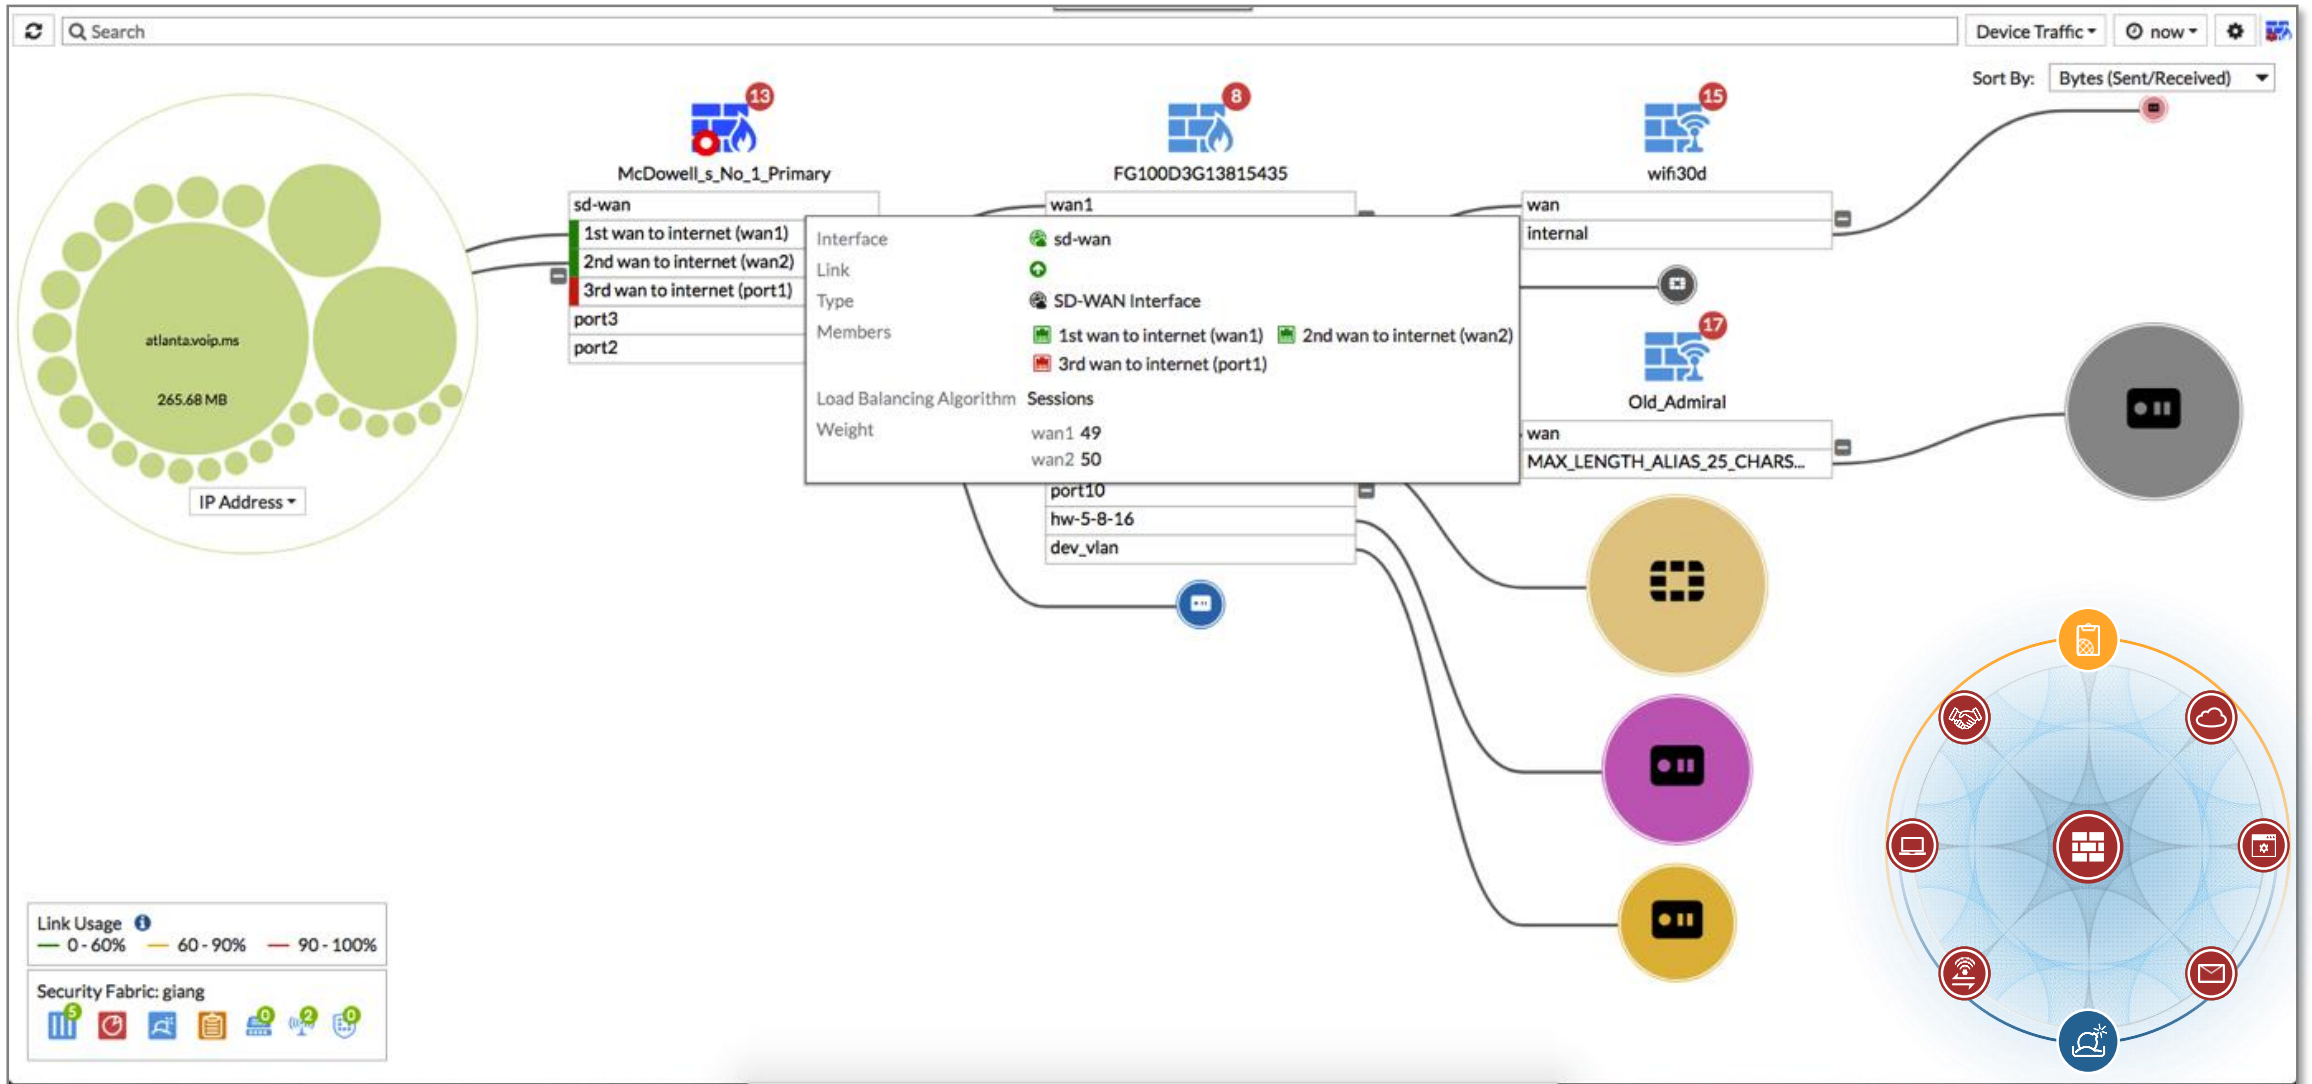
Search

Device Traffic ▾ now ▾

Sort By: Bytes (Sent/Received)

13
McDowell_s_No_1_Primary
sd-wan
1st wan to internet (wan1)
2nd wan to internet (wan2)
3rd wan to internet (port1)
port3
port2

8
FG100D3G13815435
wan1
port10
hw-5-8-16
dev_vlan

15
wifi30d
wan
internal

17
Old_Admiral
wan
MAX_LENGTH_ALIAS_25_CHARS...

Interface sd-wan
Link
Type SD-WAN Interface
Members 1st wan to internet (wan1) 2nd wan to internet (wan2) 3rd wan to internet (port1)
Load Balancing Algorithm Sessions
Weight wan1 49
wan2 50

atlanta.voip.ms
265.68 MB
IP Address ▾

Link Usage
0 - 60% 60 - 90% 90 - 100%

Security Fabric: giang
5 0 2 0